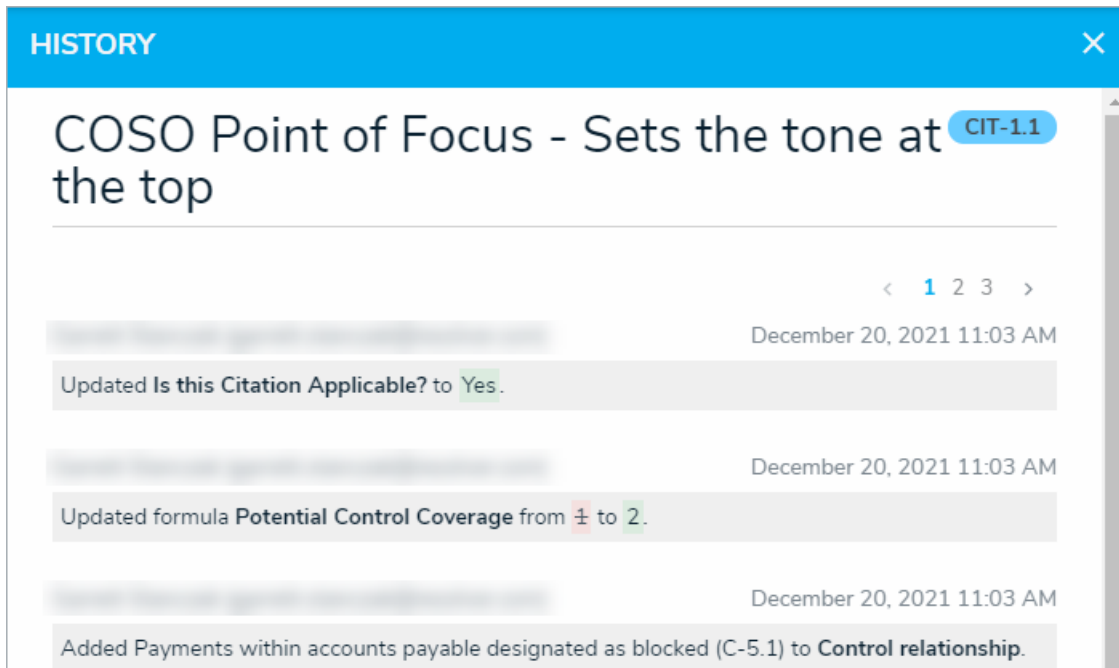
HISTORY

×

COSO Point of Focus - Sets the tone at the top

CIT-1.1

‹ 1 2 3 ›

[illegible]

December 20, 2021 11:03 AM

Updated **Is this Citation Applicable?** to Yes.

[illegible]

December 20, 2021 11:03 AM

Updated formula **Potential Control Coverage** from ~~1~~ to 2.

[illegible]

December 20, 2021 11:03 AM

Added Payments within accounts payable designated as blocked (C-5.1) to **Control relationship**.